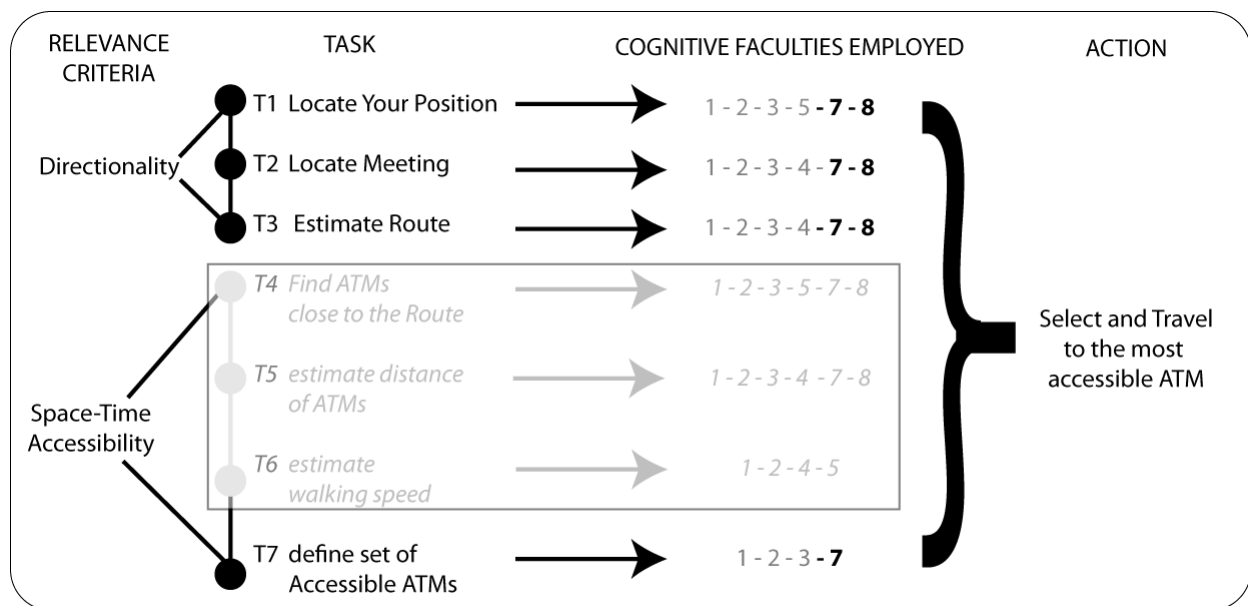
RELEVANCE CRITERIA

TASK

COGNITIVE FACULTIES EMPLOYED

ACTION

Directionality

T1 Locate Your Position

1 - 2 - 3 - 5 - **7 - 8**

T2 Locate Meeting

1 - 2 - 3 - 4 - **7 - 8**

T3 Estimate Route

1 - 2 - 3 - 4 - **7 - 8**

Space-Time Accessibility

T4 Find ATMs close to the Route

1 - 2 - 3 - 5 - 7 - 8

T5 estimate distance of ATMs

1 - 2 - 3 - 4 - 7 - 8

T6 estimate walking speed

1 - 2 - 4 - 5

T7 define set of Accessible ATMs

1 - 2 - 3 - **7**

Select and Travel to the most accessible ATM